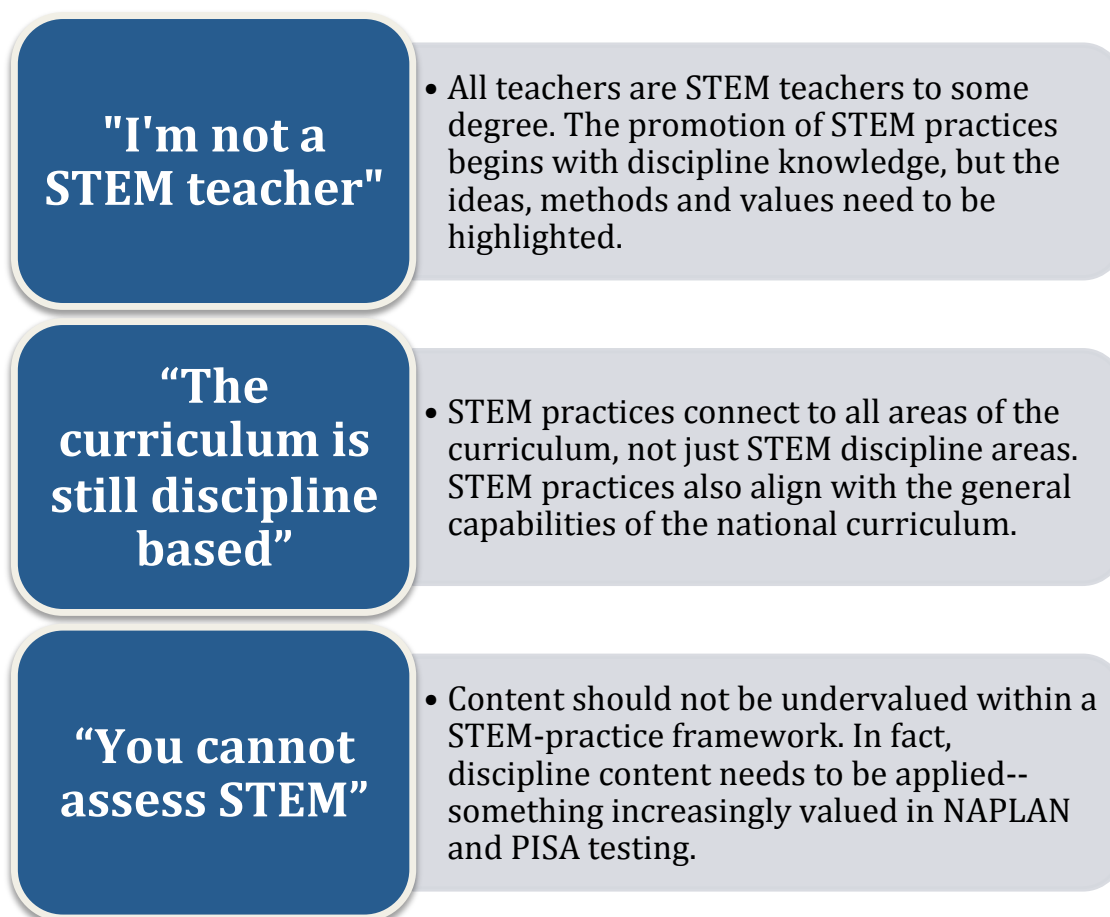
"I'm not a STEM teacher"

• All teachers are STEM teachers to some degree. The promotion of STEM practices begins with discipline knowledge, but the ideas, methods and values need to be highlighted.

“The curriculum is still discipline based”

• STEM practices connect to all areas of the curriculum, not just STEM discipline areas. STEM practices also align with the general capabilities of the national curriculum.

“You cannot assess STEM”

• Content should not be undervalued within a STEM-practice framework. In fact, discipline content needs to be applied-- something increasingly valued in NAPLAN and PISA testing.